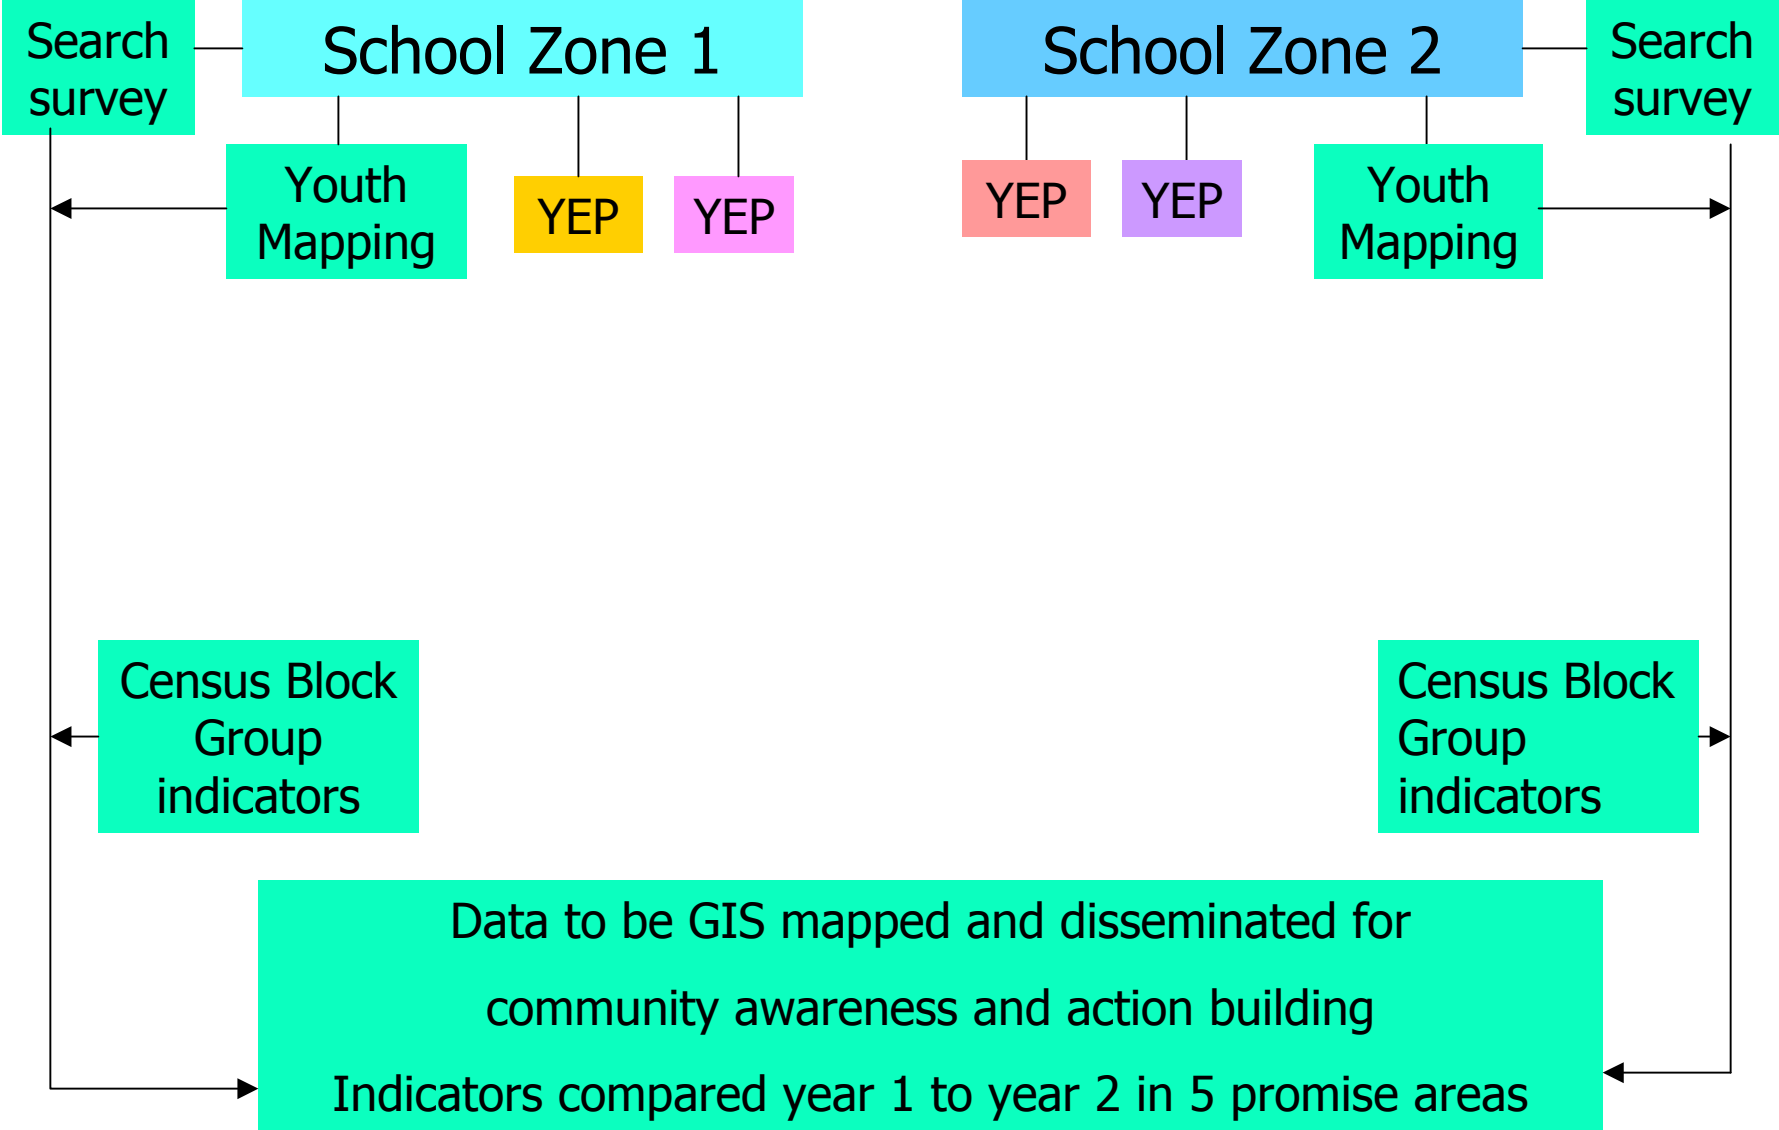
Search survey

School Zone 1

Youth Mapping

YEP

YEP

School Zone 2

Search survey

YEP

YEP

Youth Mapping

Census Block Group indicators

Census Block Group indicators

Data to be GIS mapped and disseminated for

community awareness and action building

Indicators compared year 1 to year 2 in 5 promise areas